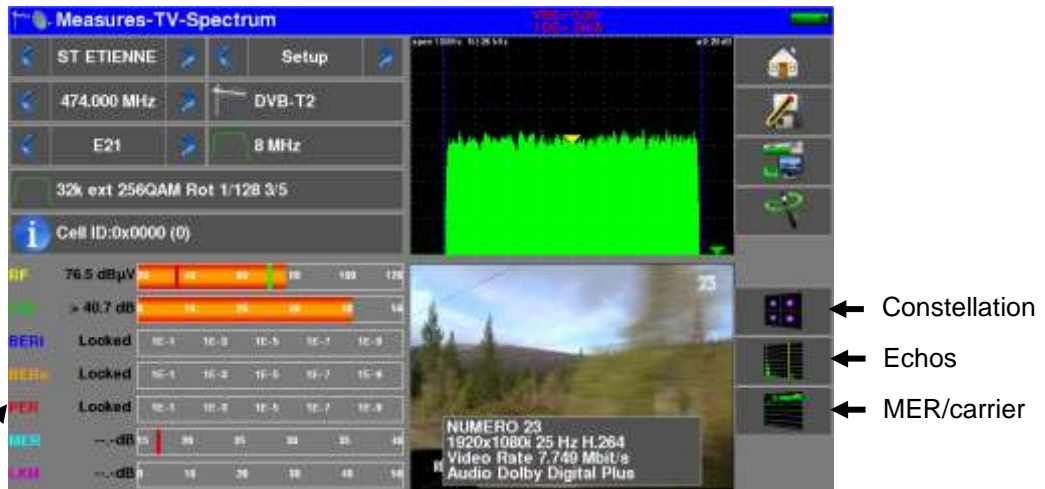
Measures-TV-Spectrum

ST ETIENNE

Setup

474.000 MHz

DVB-T2

E21

8 MHz

32k ext 256QAM Rot 1/128 3/5

Cell ID:0x0000 (0)

RF 76.5 dBµV

> 40.7 dB

BERi Locked 1E-1 1E-3 1E-5 1E-7 1E-9

BERo Locked 1E-1 1E-3 1E-5 1E-7 1E-9

PER Locked 1E-1 1E-3 1E-5 1E-7 1E-9

MER --.-dB

--.-dB

23

NUMERO 23
1920x1080i 25 Hz H.264
Video Rate 7.749 Mbit/s
Audio Dolby Digital Plus

Constellation

Echos

MER/carrier